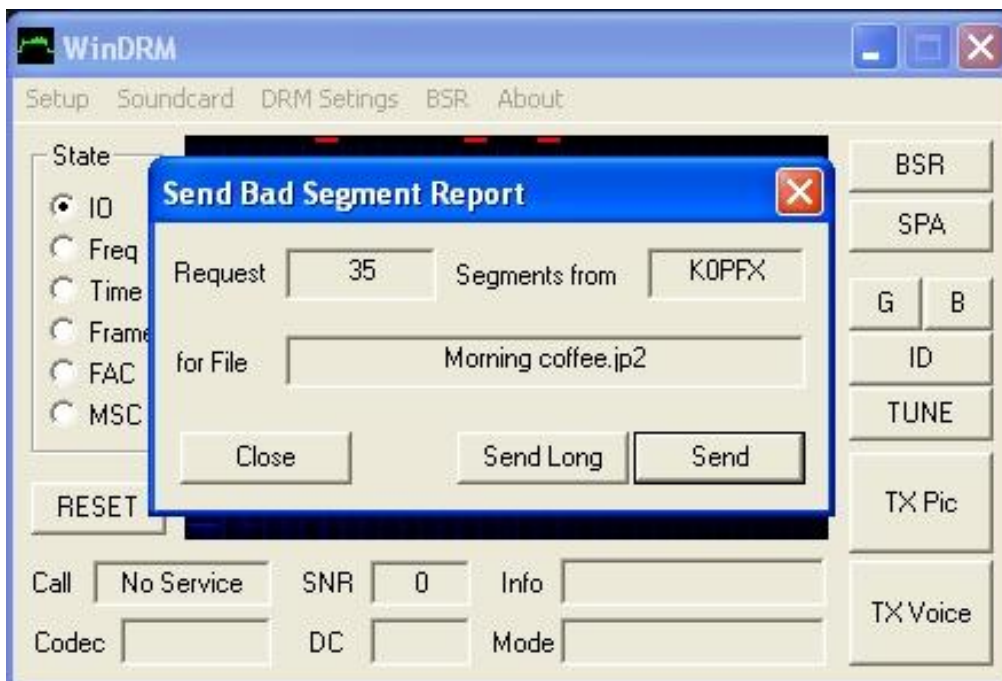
WinDRM

Setup Soundcard DRM Setings BSR About

State
IO
Freq
Time
Frame
FAC
MSC

RESET

Send Bad Segment Report

Request 35 Segments from K0PFX

for File Morning coffee.jp2

Close

Send Long

Send

BSR

SPA

G

B

ID

TUNE

TX Pic

TX Voice

Call No Service

SNR 0

Info

Codec

DC

Mode